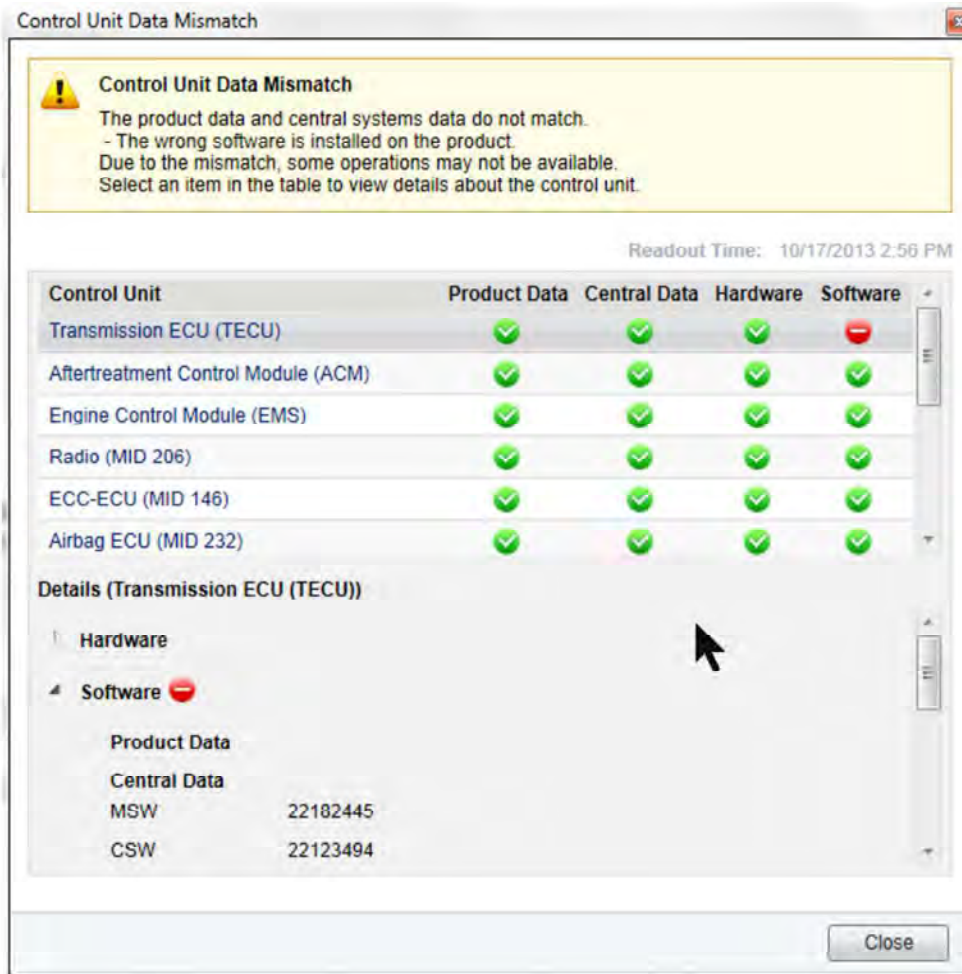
Control Unit Data Mismatch

Control Unit Data Mismatch

The product data and central systems data do not match.
- The wrong software is installed on the product.
Due to the mismatch, some operations may not be available.
Select an item in the table to view details about the control unit.

Readout Time: 10/17/2013 2:56 PM

| Control Unit | Product Data | Central Data | Hardware | Software |
|---|---|---|---|---|
| Transmission ECU (TECU) | | | | |
| Aftertreatment Control Module (ACM) | | | | |
| Engine Control Module (EMS) | | | | |
| Radio (MID 206) | | | | |
| ECC-ECU (MID 146) | | | | |
| Airbag ECU (MID 232) | | | | |

Details (Transmission ECU (TECU))

Hardware

Software

Product Data

Central Data

MSW 22182445

CSW 22123494

Close